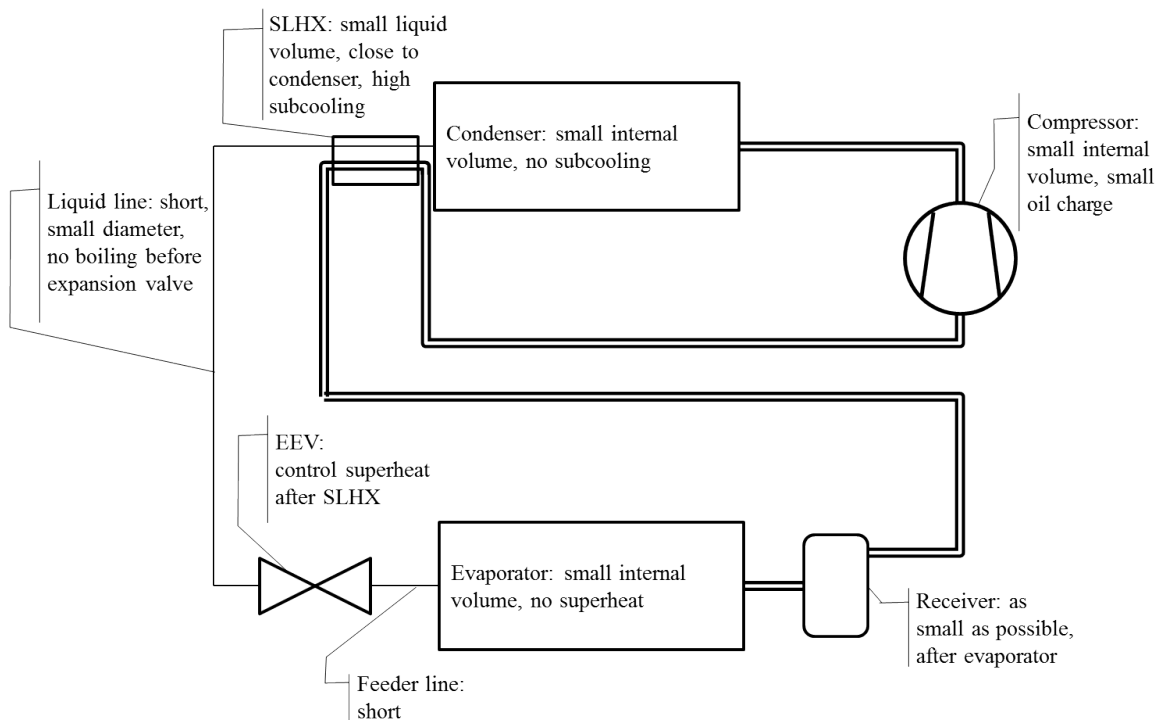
SLHX: small liquid volume, close to condenser, high subcooling

Condenser: small internal volume, no subcooling

Compressor: small internal volume, small oil charge

Liquid line: short, small diameter, no boiling before expansion valve

EEV: control superheat after SLHX

Evaporator: small internal volume, no superheat

Receiver: as small as possible, after evaporator

Feeder line: short